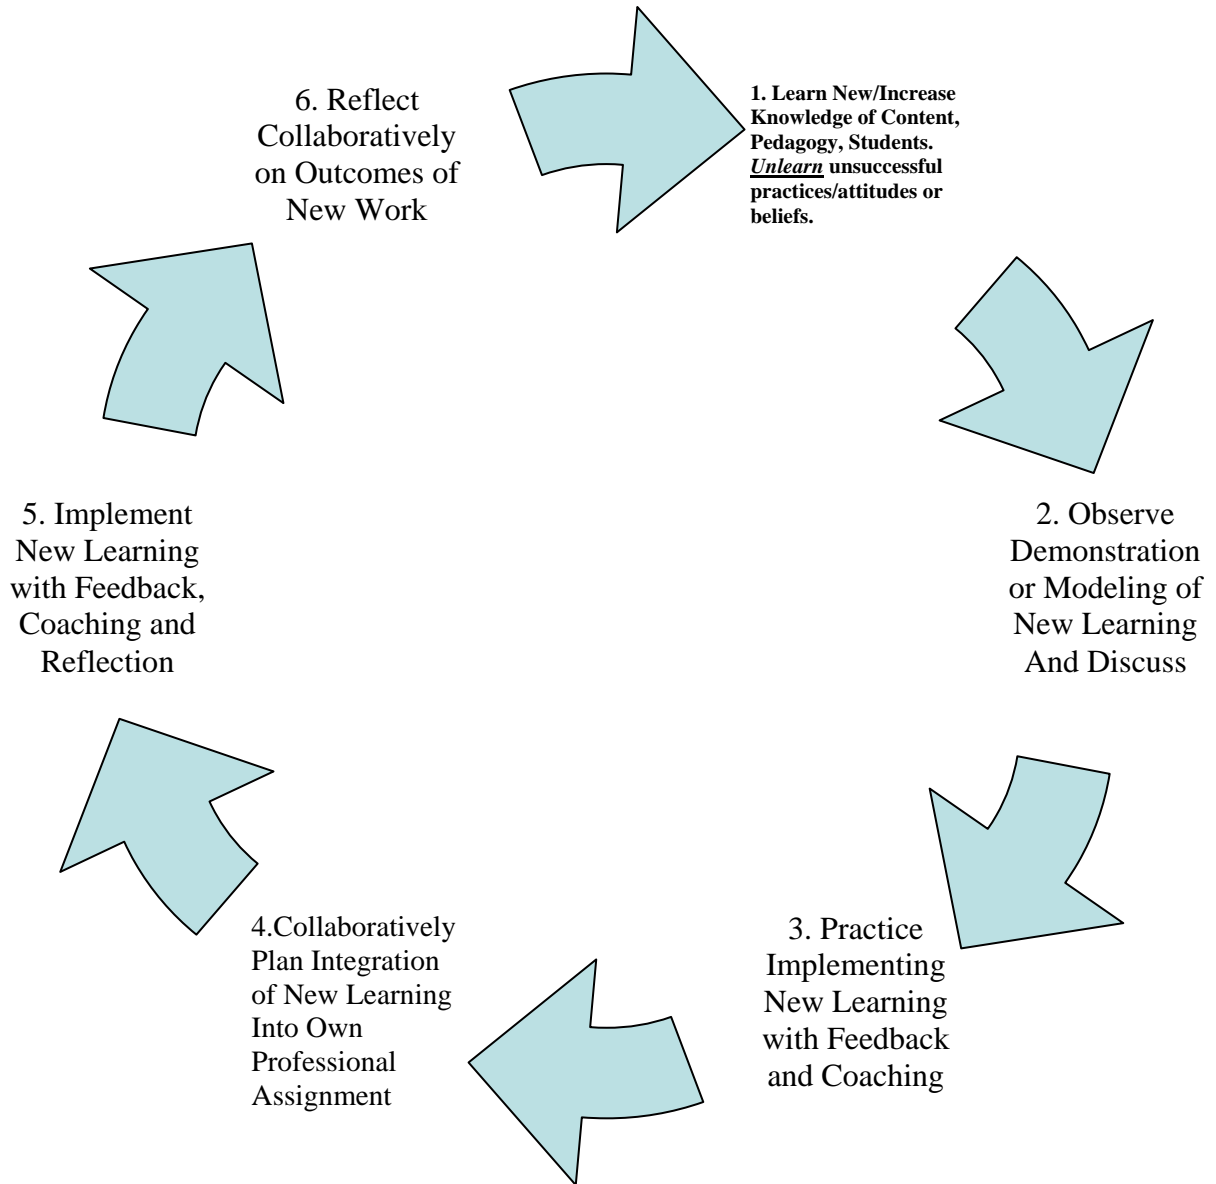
1. Learn New/Increase Knowledge of Content, Pedagogy, Students. *Unlearn* unsuccessful practices/attitudes or beliefs.

2. Observe Demonstration or Modeling of New Learning And Discuss

3. Practice Implementing New Learning with Feedback and Coaching

4.Collaboratively Plan Integration of New Learning Into Own Professional Assignment

5. Implement New Learning with Feedback, Coaching and Reflection

6. Reflect Collaboratively on Outcomes of New Work